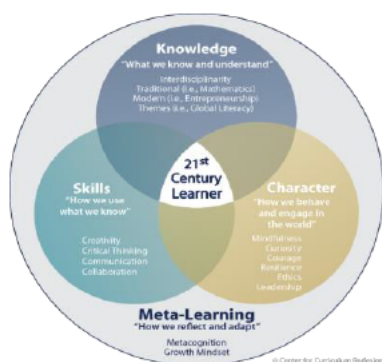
Knowledge
"What we know and understand"
Interdisciplinarity
Traditional (i.e., Mathematics)
Modern (i.e., Entrepreneurship)
Themes (i.e., Global Literacy)

21st Century Learner

Skills
"How we use what we know"
Creativity
Critical Thinking
Communication
Collaboration

Character
"How we behave and engage in the world"
Mindfulness
Curiosity
Courage
Resilience
Ethics
Leadership

Meta-Learning
"How we reflect and adapt"
Metacognition
Growth Mindset

© Center for Curriculum Redesign